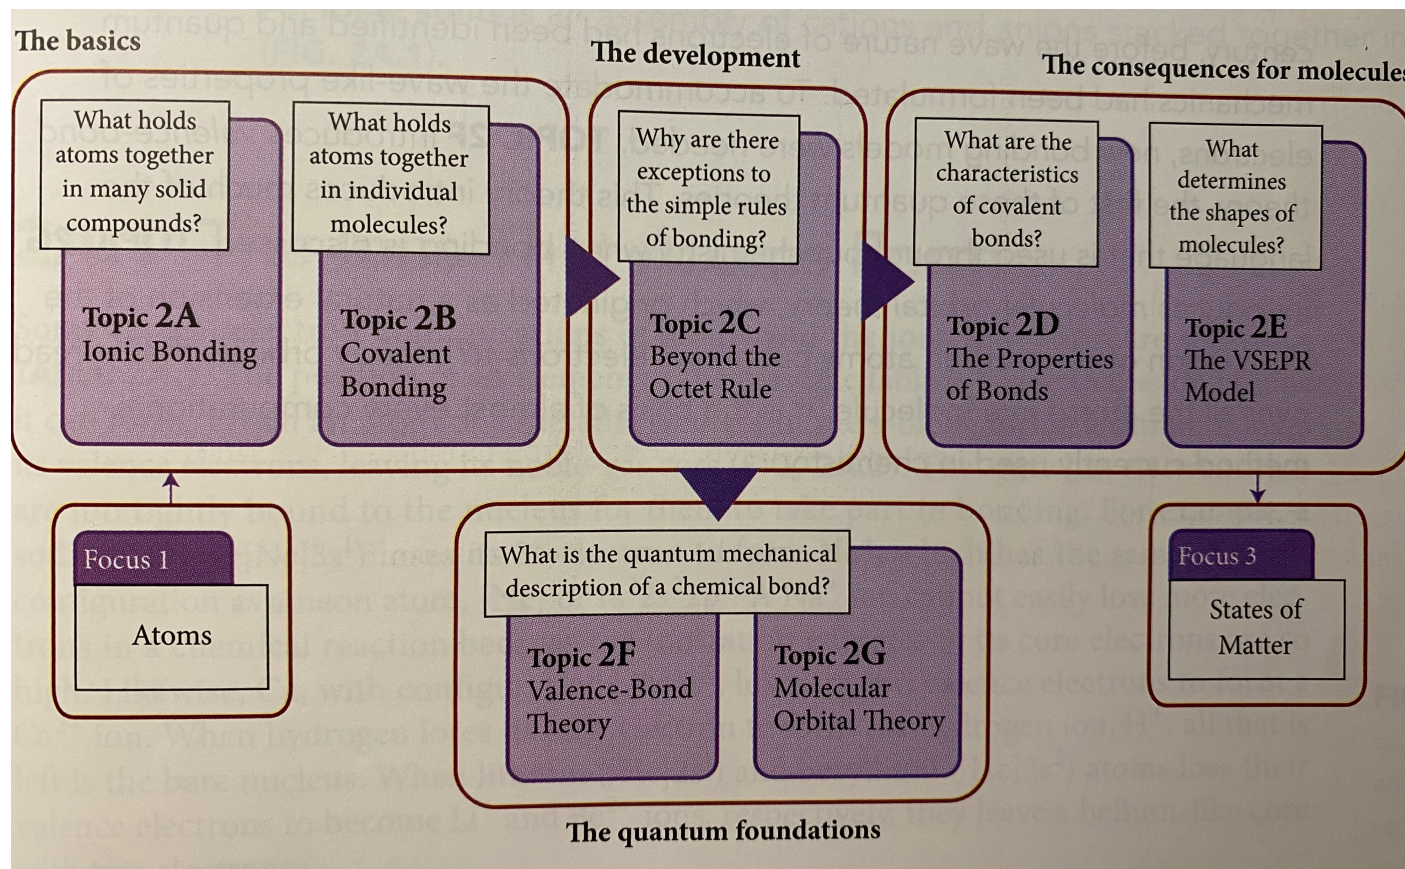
The basics

What holds atoms together in many solid compounds?

Topic 2A
Ionic Bonding

What holds atoms together in individual molecules?

Topic 2B
Covalent Bonding

The development

Why are there exceptions to the simple rules of bonding?

Topic 2C
Beyond the Octet Rule

The consequences for molecules

What are the characteristics of covalent bonds?

Topic 2D
The Properties of Bonds

What determines the shapes of molecules?

Topic 2E
The VSEPR Model

Focus 1
Atoms

What is the quantum mechanical description of a chemical bond?

Topic 2F
Valence-Bond Theory

Topic 2G
Molecular Orbital Theory

The quantum foundations

Focus 3
States of Matter